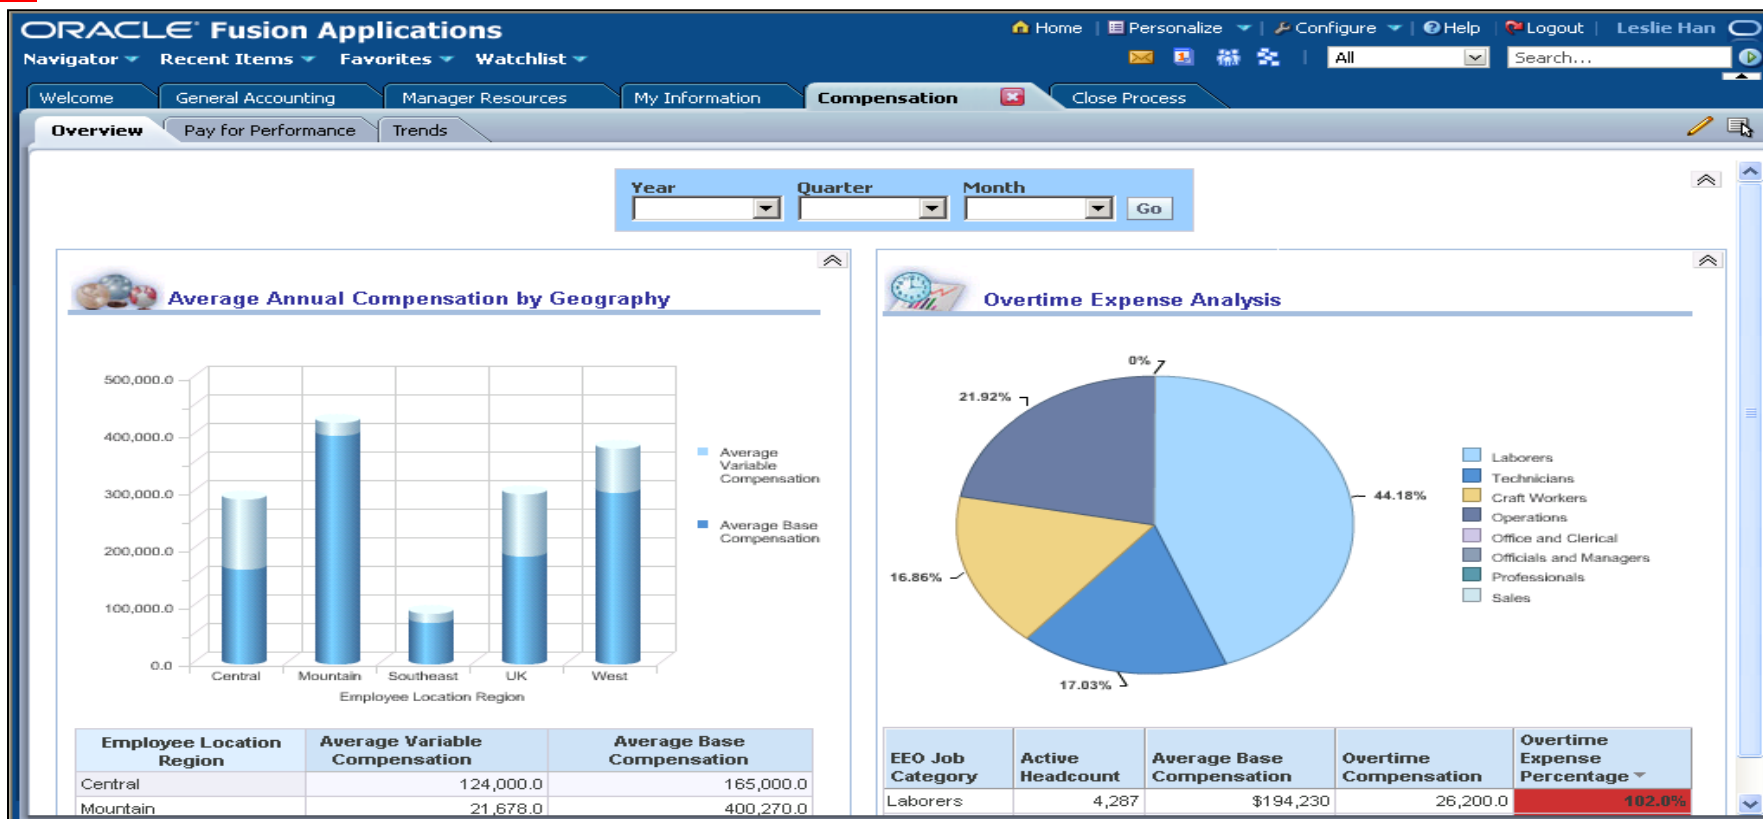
ORACLE Fusion Applications

Home | Personalize | Configure | Help | Logout | Leslie Han

Navigator Recent Items Favorites Watchlist

All Search...

Welcome General Accounting Manager Resources My Information Compensation Close Process

Overview Pay for Performance Trends

Year Quarter Month Go

Average Annual Compensation by Geography

500,000.0
400,000.0
300,000.0
200,000.0
100,000.0
0.0

Central Mountain Southeast UK West
Employee Location Region

Average Variable Compensation
Average Base Compensation

| Employee Location Region | Average Variable Compensation | Average Base Compensation |
|---|---|---|
| Central | 124,000.0 | 165,000.0 |
| Mountain | 21,678.0 | 400,270.0 |

Overtime Expense Analysis

0%
21.92%
44.18%
16.86%
17.03%

Laborers
Technicians
Craft Workers
Operations
Office and Clerical
Officials and Managers
Professionals
Sales

| EEO Job Category | Active Headcount | Average Base Compensation | Overtime Compensation | Overtime Expense Percentage |
|---|---|---|---|---|
| Laborers | 4,287 | $194,230 | 26,200.0 | 102.0% |